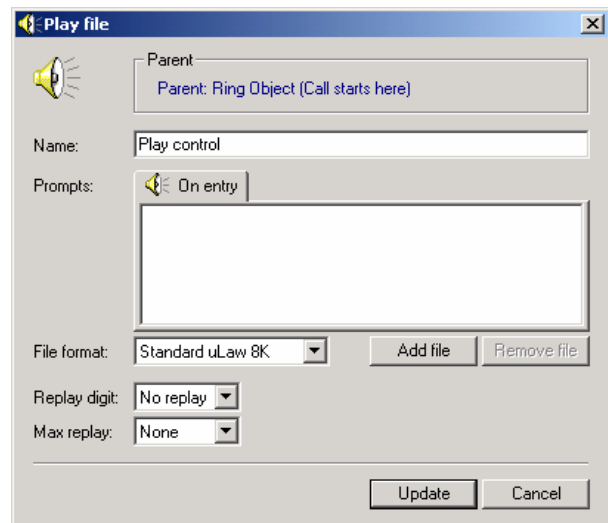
Play file

Parent
Parent: Ring Object (Call starts here)

Name: Play control

Prompts: On entry

File format: Standard uLaw 8K
Add file
Remove file

Replay digit: No replay
Max replay: None

Update
Cancel